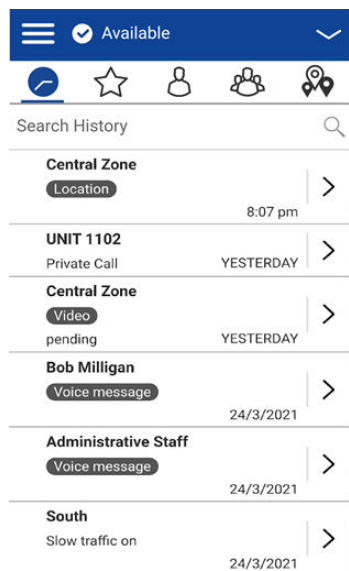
Available

Search History

Central Zone
Location
8:07 pm

UNIT 1102
Private Call YESTERDAY

Central Zone
Video
pending YESTERDAY

Bob Milligan
Voice message
24/3/2021

Administrative Staff
Voice message
24/3/2021

South
Slow traffic on
24/3/2021